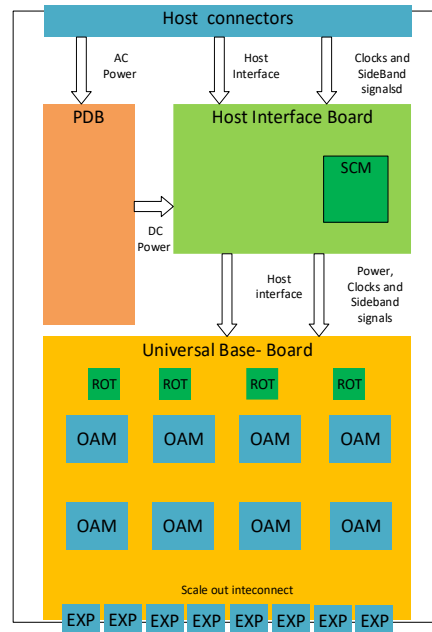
Host connectors

AC Power

Host Interface

Clocks and SideBand signalsd

PDB

Host Interface Board

SCM

DC Power

Host interface

Power, Clocks and Sideband signals

Universal Base- Board

ROT ROT ROT ROT

OAM OAM OAM OAM

OAM OAM OAM OAM

Scale out inteconnect

EXP EXP EXP EXP EXP EXP EXP EXP